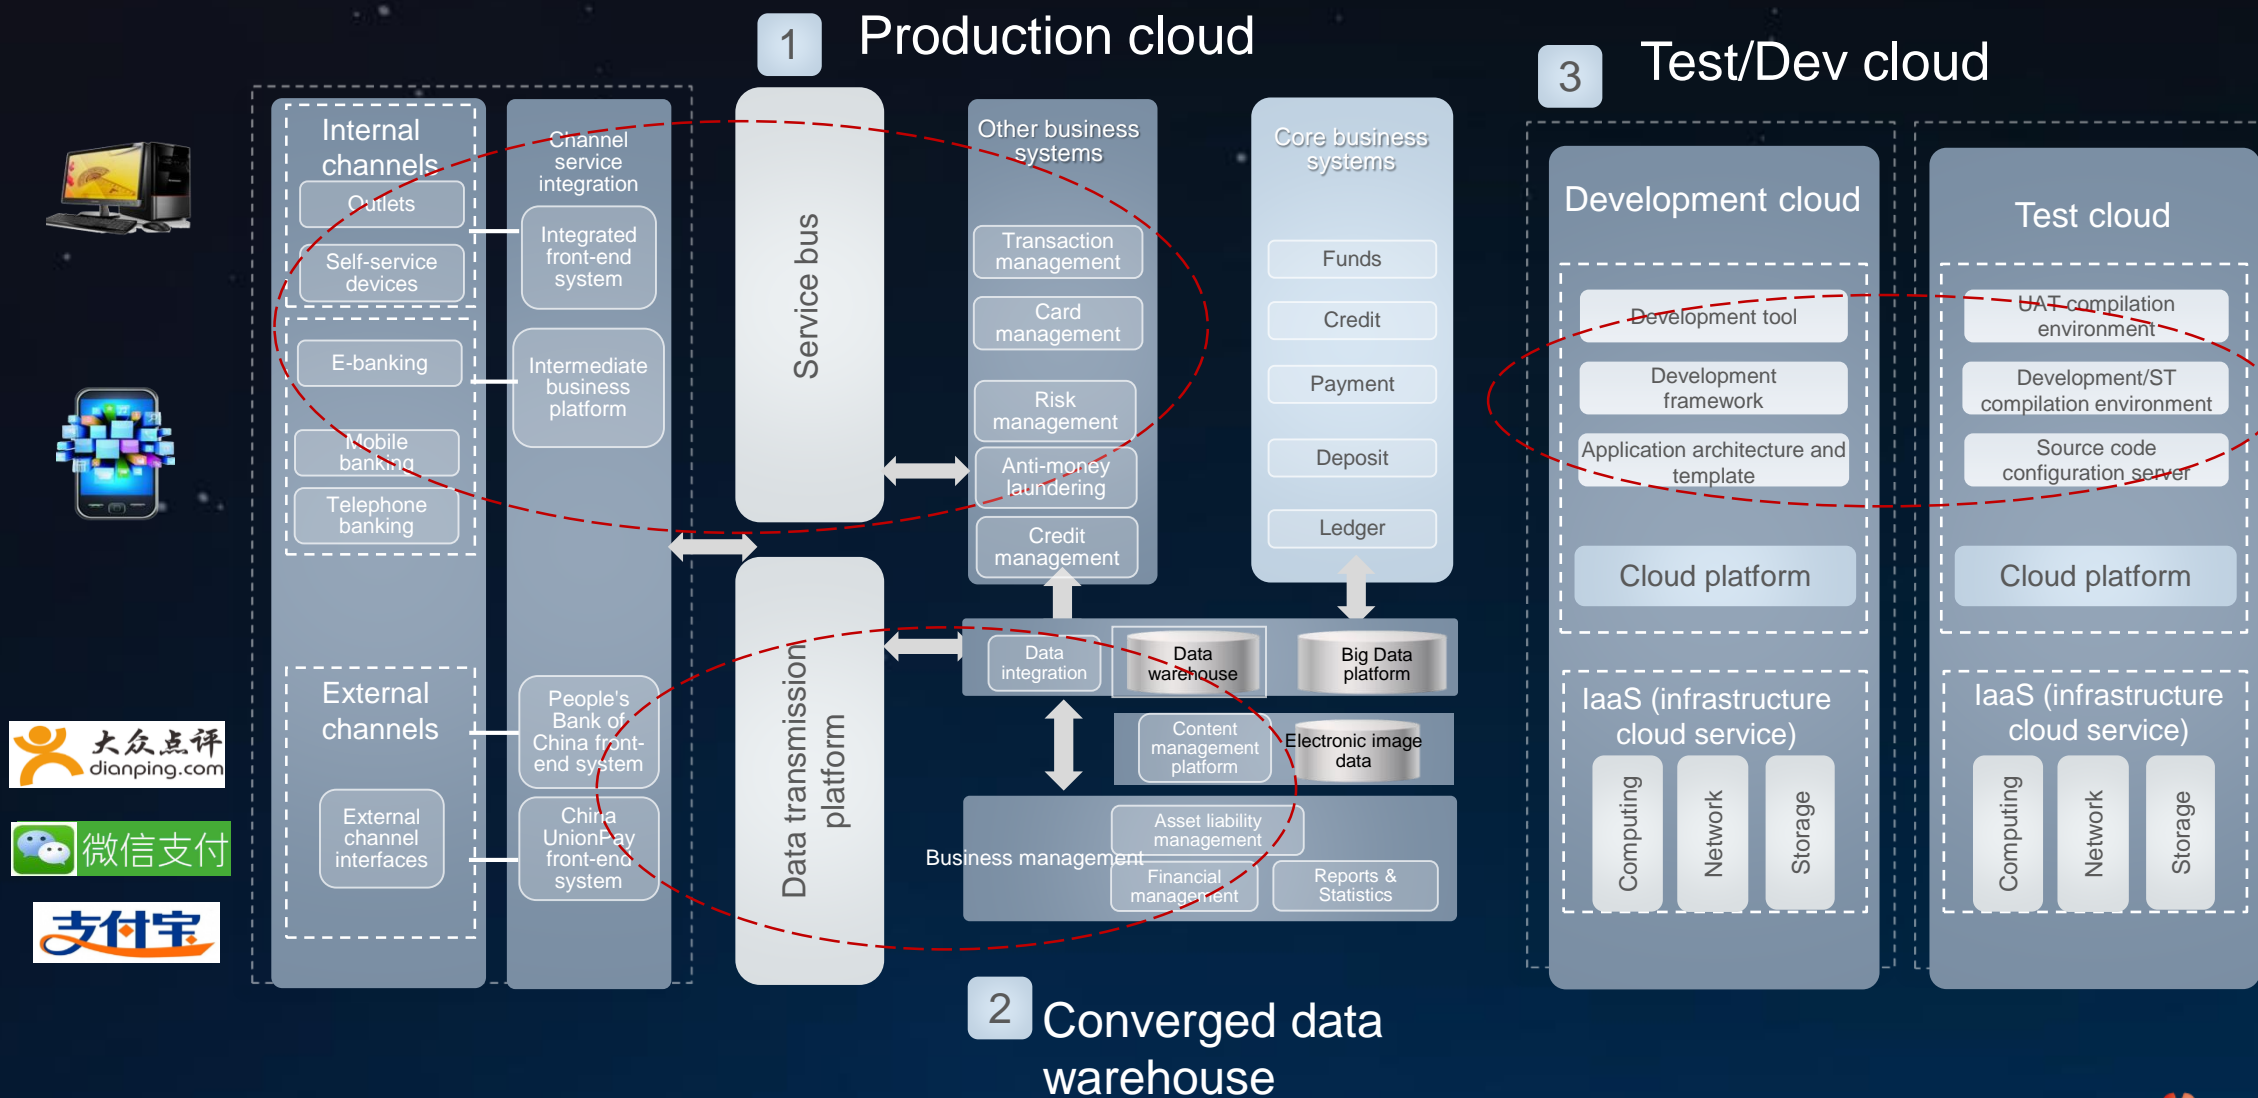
1 Production cloud

3 Test/Dev cloud

Internal channels

Outlets

Self-service devices

E-banking

Mobile banking

Telephone banking

External channels

External channel interfaces

Channel service integration

Integrated front-end system

Intermediate business platform

People's Bank of China front-end system

China UnionPay front-end system

Service bus

Data transmission platform

Other business systems

Transaction management

Card management

Risk management

Anti-money laundering

Credit management

Core business systems

Funds

Credit

Payment

Deposit

Ledger

Data integration

Data warehouse

Big Data platform

Content management platform

Electronic image data

Business management

Asset liability management

Financial management

Reports & Statistics

Development cloud

Development tool

Development framework

Application architecture and template

Cloud platform

IaaS (infrastructure cloud service)

Computing

Network

Storage

Test cloud

UAT compilation environment

Development/ST compilation environment

Source code configuration server

Cloud platform

IaaS (infrastructure cloud service)

Computing

Network

Storage

大众点评 dianping.com

微信支付

支付宝

2 Converged data warehouse